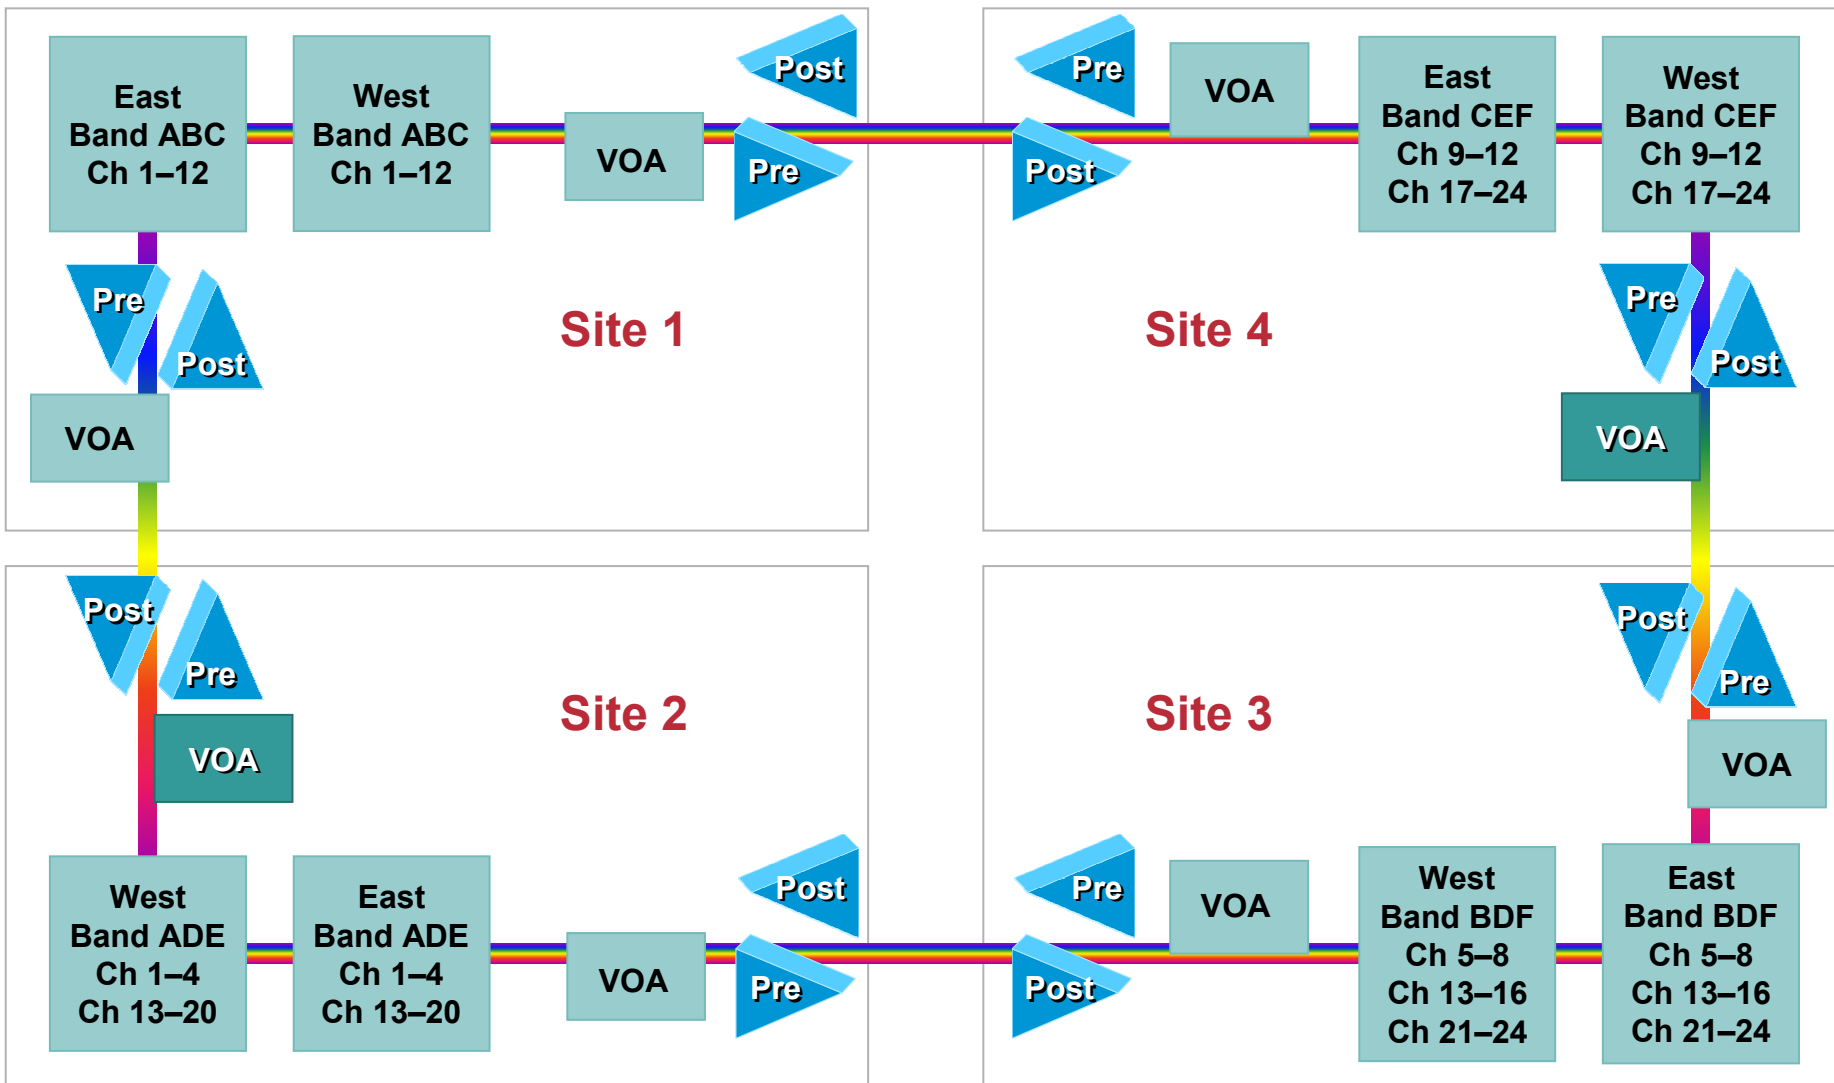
East Band ABC Ch 1–12

West Band ABC Ch 1–12

VOA

Post

Pre

Pre

VOA

East Band CEF Ch 9–12 Ch 17–24

West Band CEF Ch 9–12 Ch 17–24

Post

Pre

Post

Site 1

Site 4

Pre

Post

VOA

VOA

Post

Pre

Post

Pre

VOA

Site 2

Site 3

VOA

West Band ADE Ch 1–4 Ch 13–20

East Band ADE Ch 1–4 Ch 13–20

VOA

Post

Pre

Pre

Post

VOA

West Band BDF Ch 5–8 Ch 13–16 Ch 21–24

East Band BDF Ch 5–8 Ch 13–16 Ch 21–24